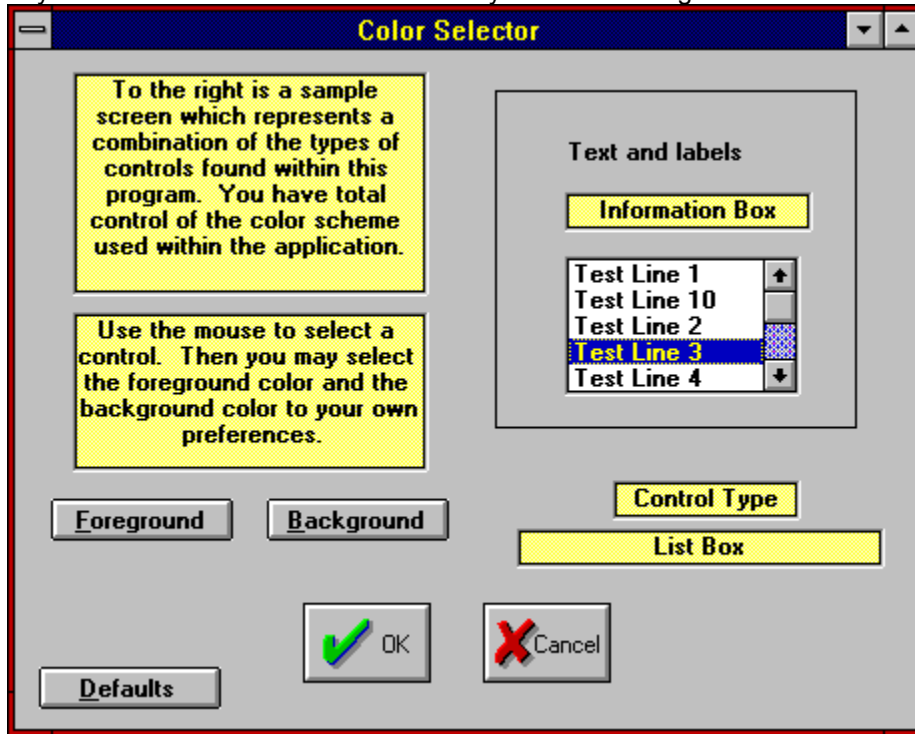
Color Selector

To the right is a sample screen which represents a combination of the types of controls found within this program. You have total control of the color scheme used within the application.

Use the mouse to select a control. Then you may select the foreground color and the background color to your own preferences.

Foreground

Background

Text and labels

Information Box

Test Line 1
Test Line 10
Test Line 2
Test Line 3
Test Line 4

Control Type

List Box

OK

Cancel

Defaults